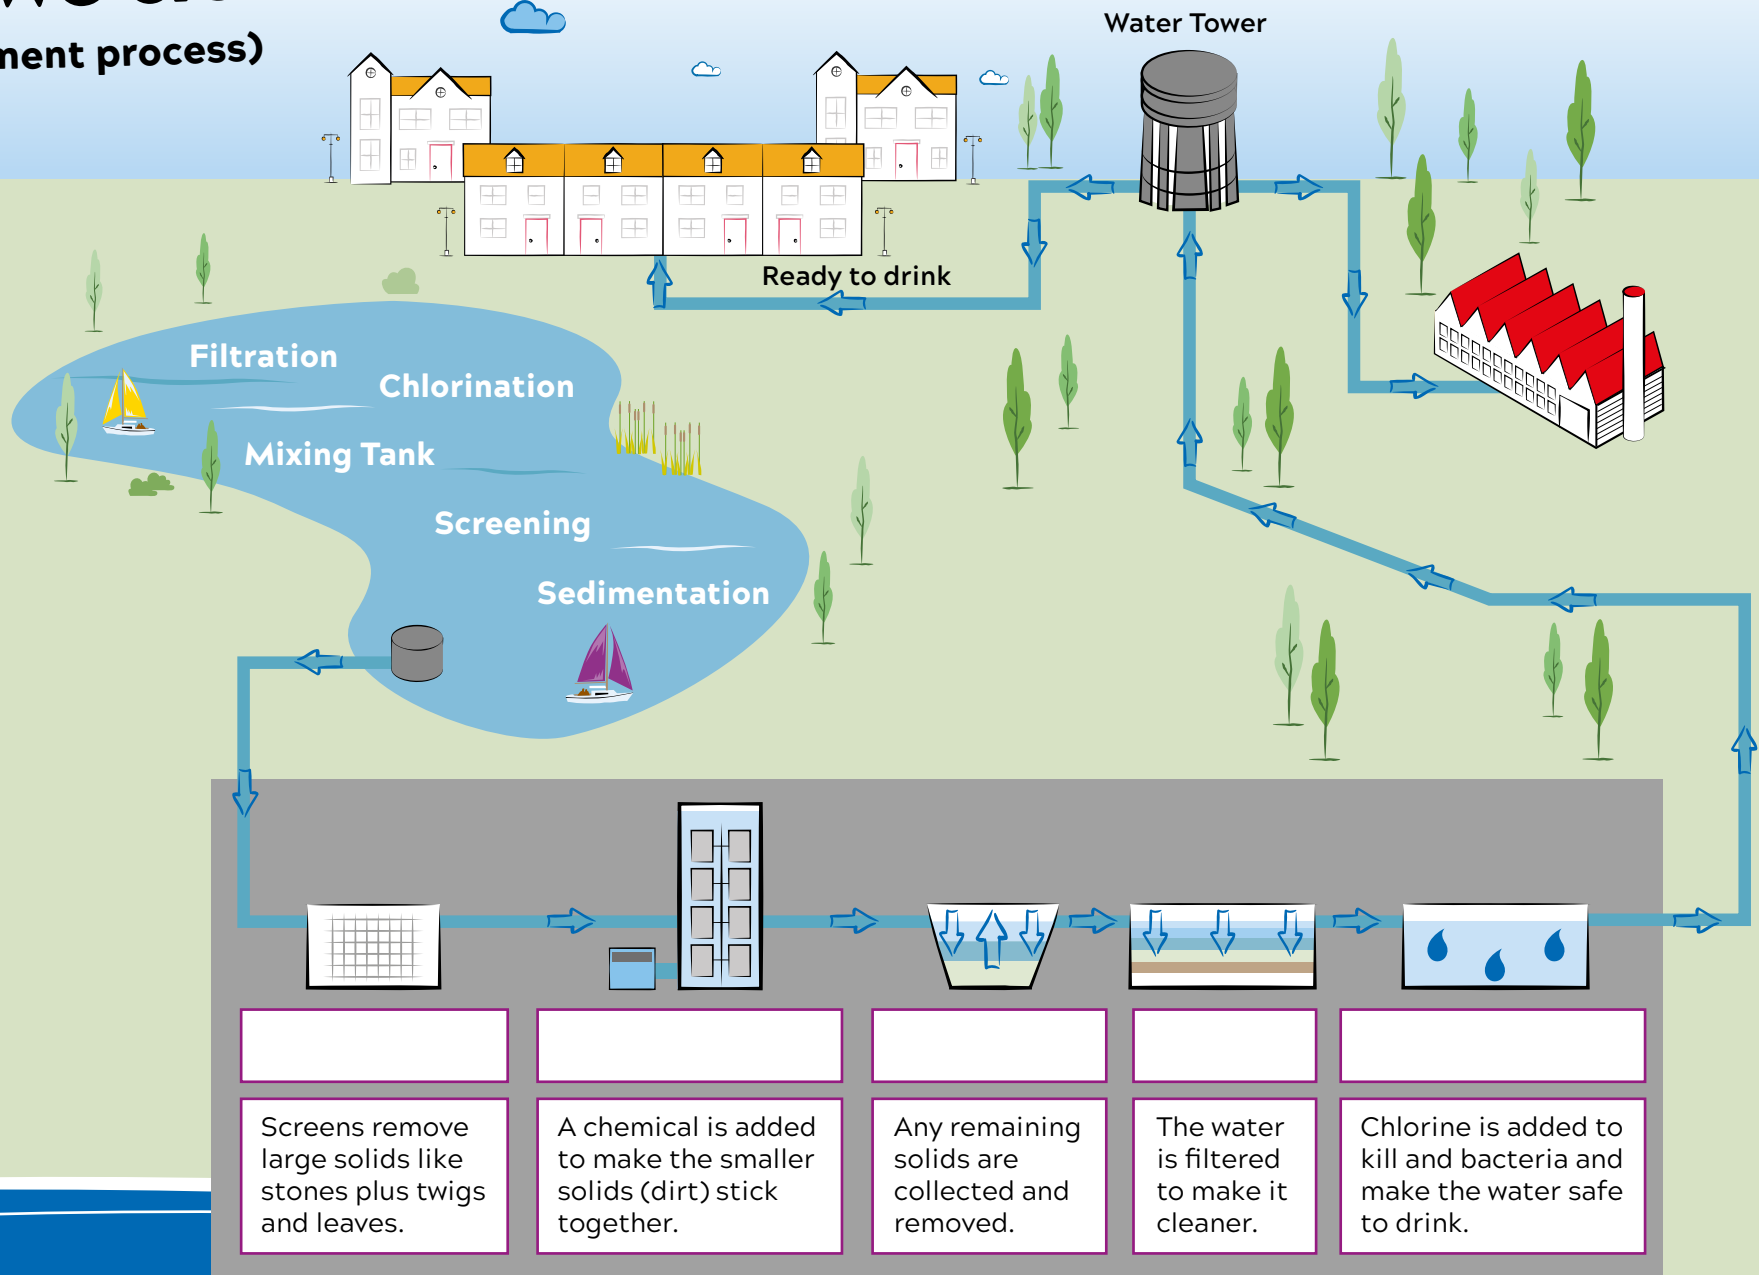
ment process)

Water Tower

Ready to drink

Filtration

Chlorination

Mixing Tank

Screening

Sedimentation

| | | | | |
|---|---|---|---|---|
| | | | | |
| Screens remove large solids like stones plus twigs and leaves. | A chemical is added to make the smaller solids (dirt) stick together. | Any remaining solids are collected and removed. | The water is filtered to make it cleaner. | Chlorine is added to kill and bacteria and make the water safe to drink. |